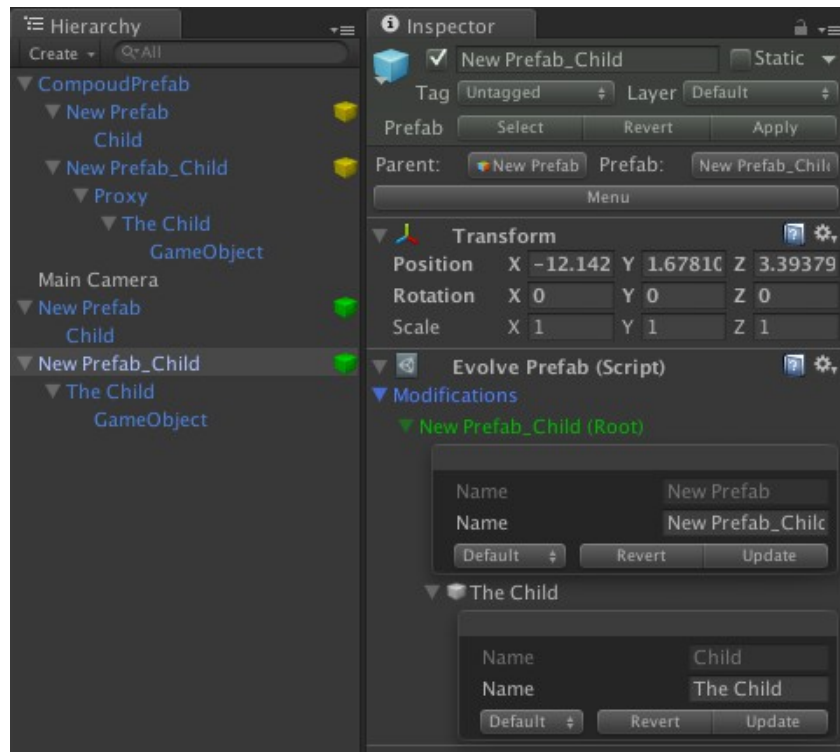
Hierarchy
Create ▾ Q▾All
▼ CompoudPrefab
▼ New Prefab
Child
▼ New Prefab_Child
▼ Proxy
▼ The Child
GameObject
Main Camera
▼ New Prefab
Child
New Prefab_Child
▼ The Child
GameObject

Inspector
New Prefab_Child
Static
Tag Untagged
Layer Default
Prefab Select Revert Apply
Parent: New Prefab Prefab: New Prefab_Chil
Menu
Transform
Position X -12.142 Y 1.67810 Z 3.39379
Rotation X 0 Y 0 Z 0
Scale X 1 Y 1 Z 1
Evolve Prefab (Script)
▼ Modifications
▼ New Prefab_Child (Root)
Name New Prefab
Name New Prefab_Chilc
Default Revert Update
▼ The Child
Name Child
Name The Child
Default Revert Update